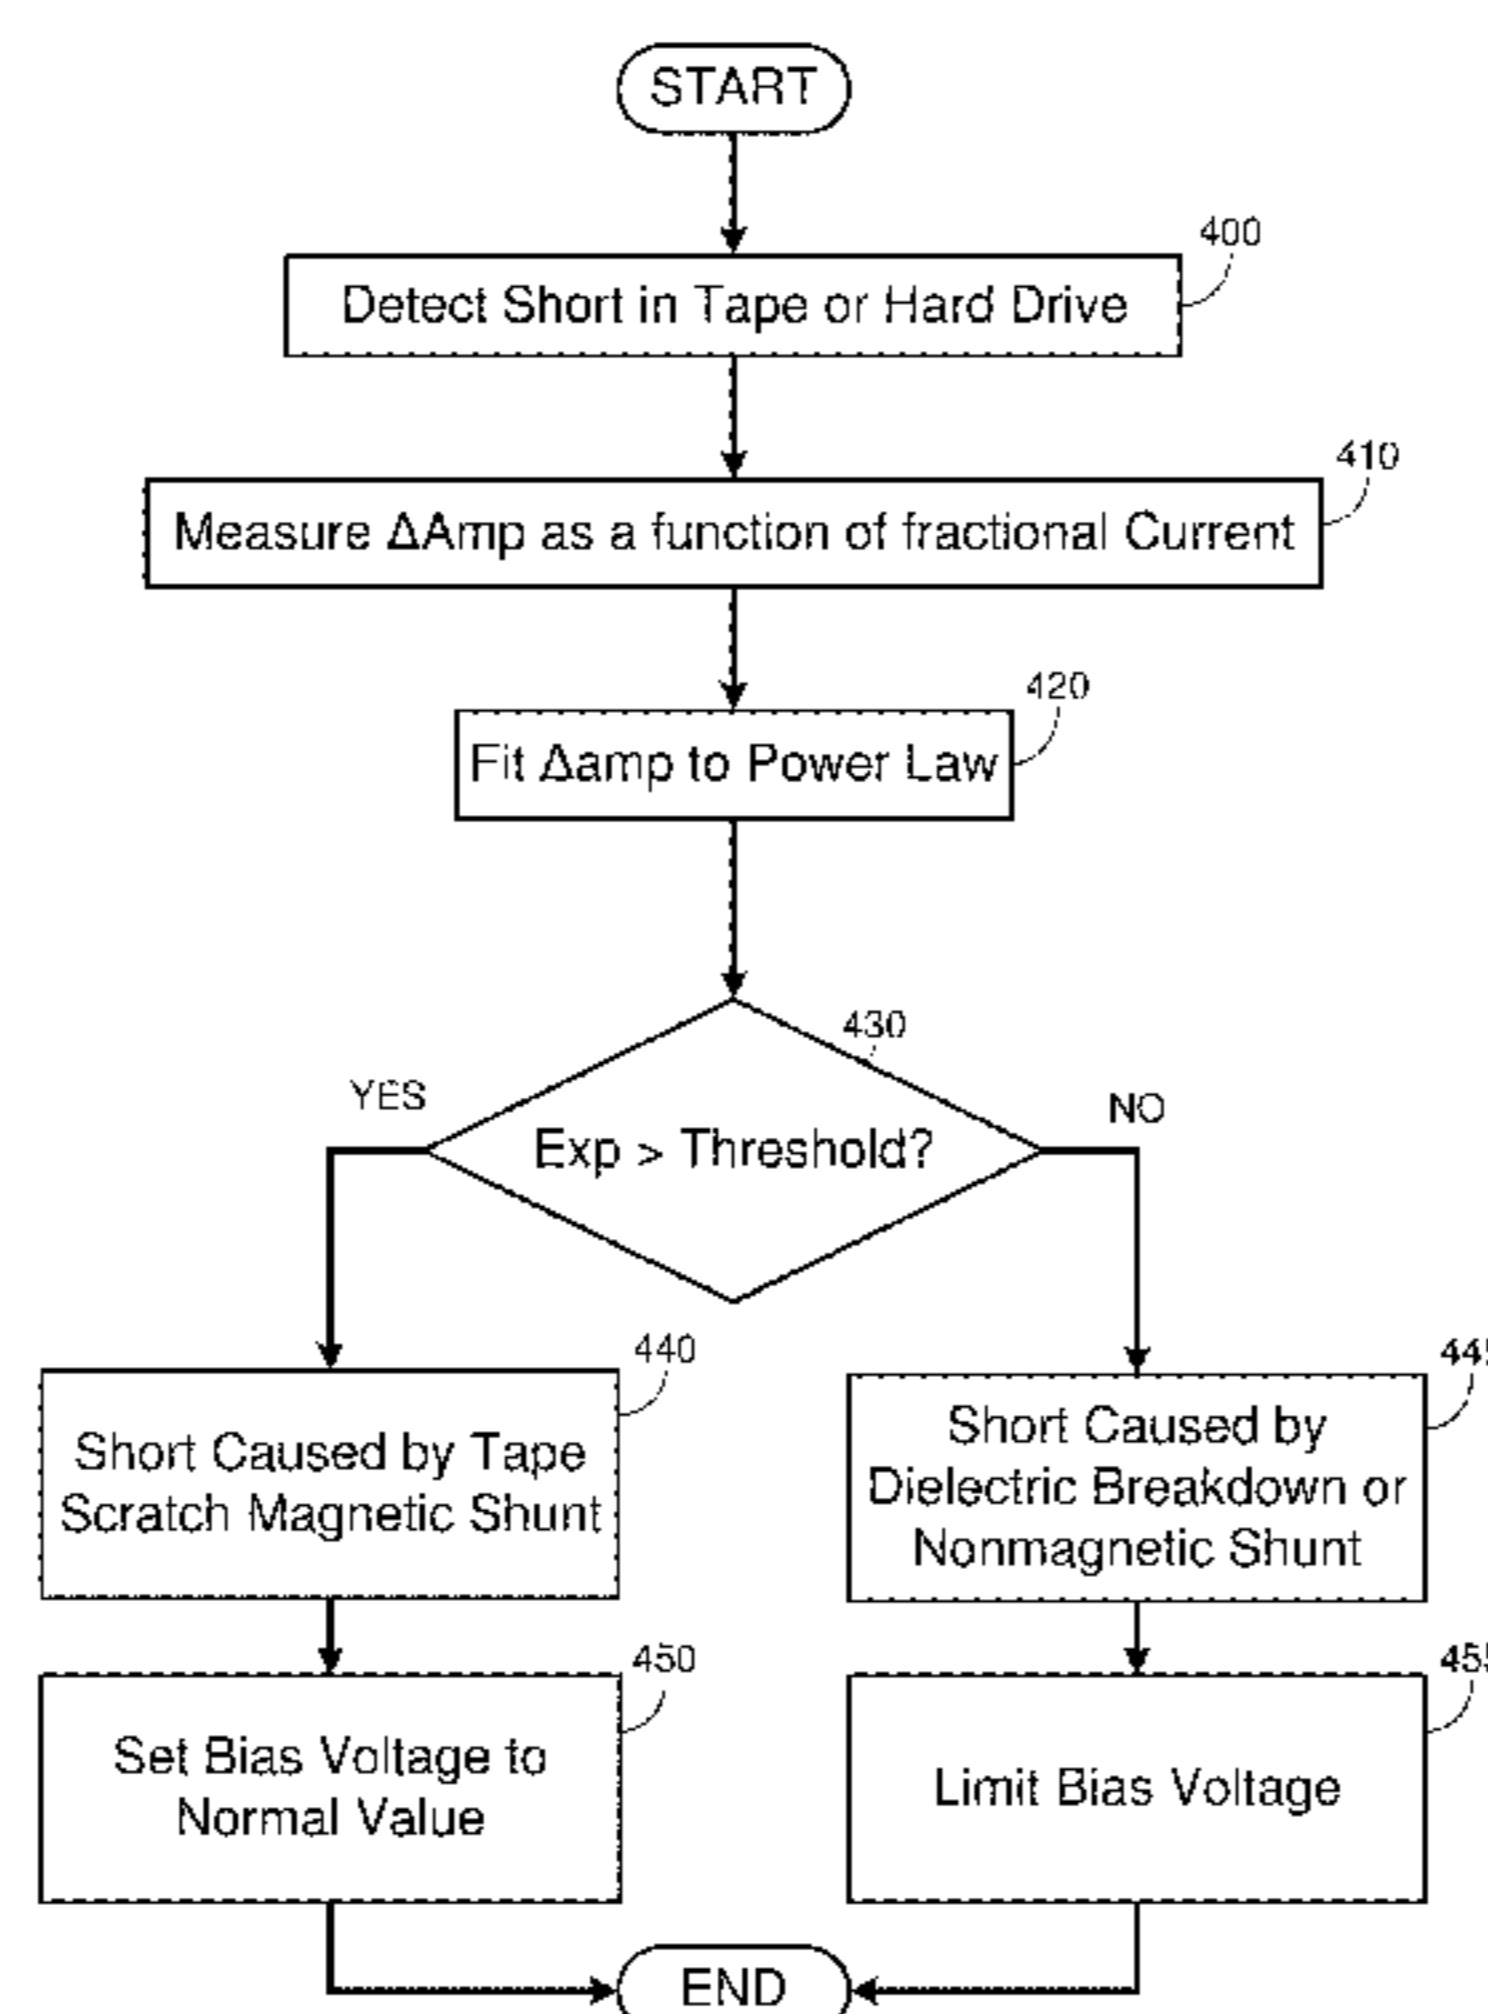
START

400
Detect Short in Tape or Hard Drive

410
Measure ΔAmp as a function of fractional Current

420
Fit Δamp to Power Law

430
Exp > Threshold?

YES

NO

440
Short Caused by Tape Scratch Magnetic Shunt

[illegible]
Short Caused by Dielectric Breakdown or Nonmagnetic Shunt

450
Set Bias Voltage to Normal Value

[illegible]
Limit Bias Voltage

END